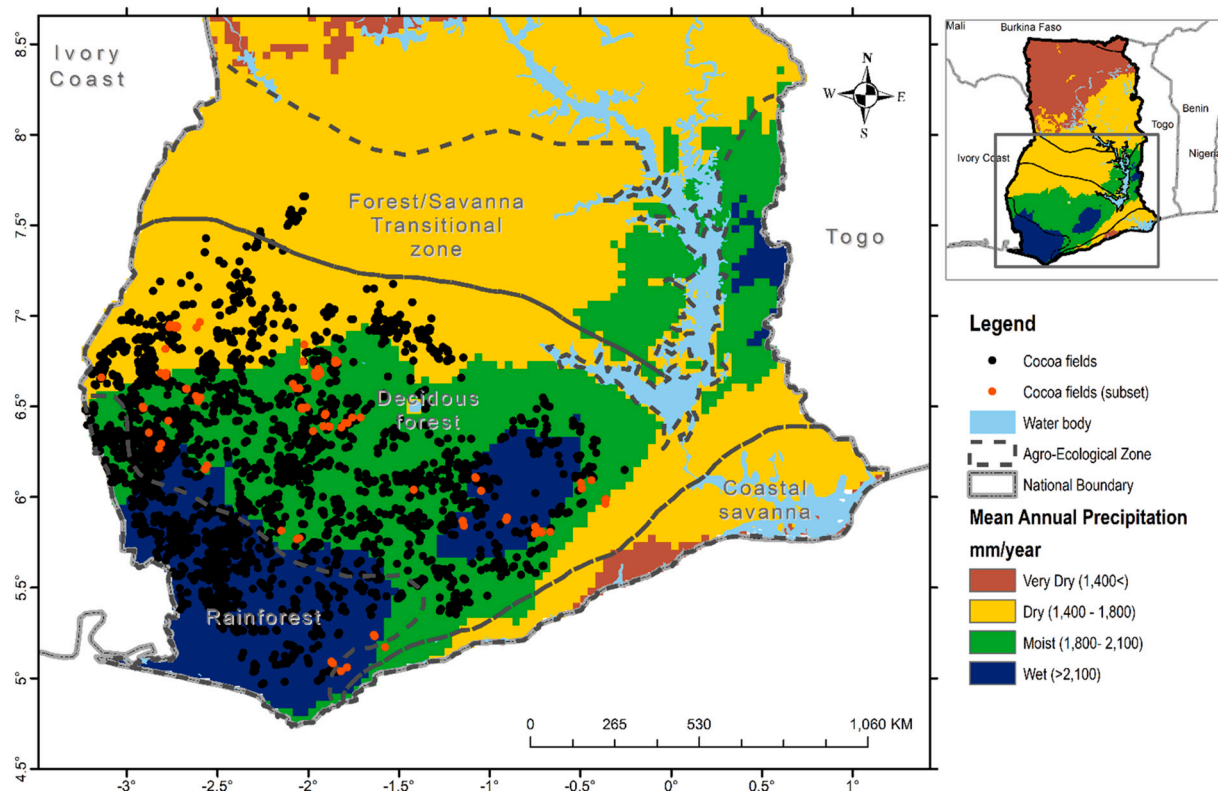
Ivory Coast

8.5°
8°
7.5°
7°
6.5°
6°
5.5°
5°
4.5°

N
W E
S

Forest/Savanna Transitional zone

Togo

Decidous forest

Coastal savanna

Rainforest

0 265 530 1,060 KM

-3° -2.5° -2° -1.5° -1° -0.5° 0° 0.5° 1°

Mali
Burkina Faso
Benin
Togo
Ivory Coast
Nigera

Legend
Cocoa fields
Cocoa fields (subset)
Water body
Agro-Ecological Zone
National Boundary
Mean Annual Precipitation mm/year
Very Dry (1,400<)
Dry (1,400 - 1,800)
Moist (1,800- 2,100)
Wet (>2,100)